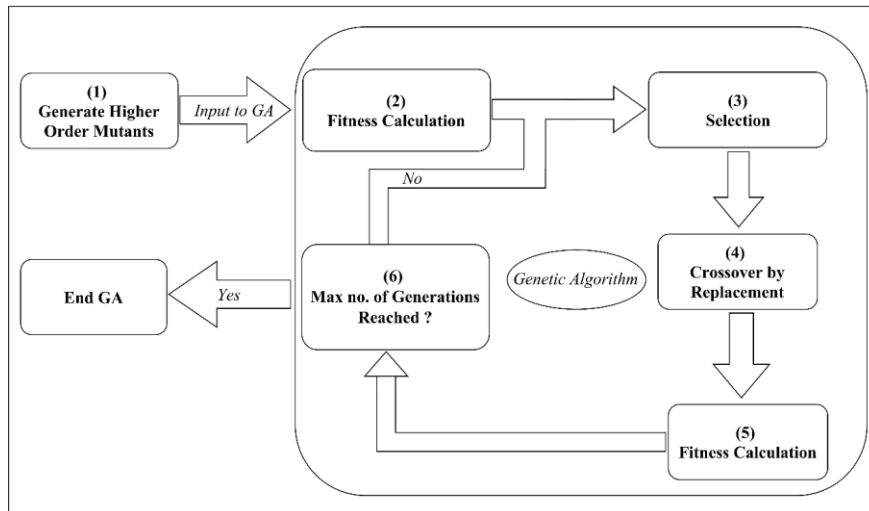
(1)
Generate Higher Order Mutants

Input to GA

(2)
Fitness Calculation

(3)
Selection

No

(6)
Max no. of Generations Reached ?

Genetic Algorithm

(4)
Crossover by Replacement

End GA

Yes

(5)
Fitness Calculation